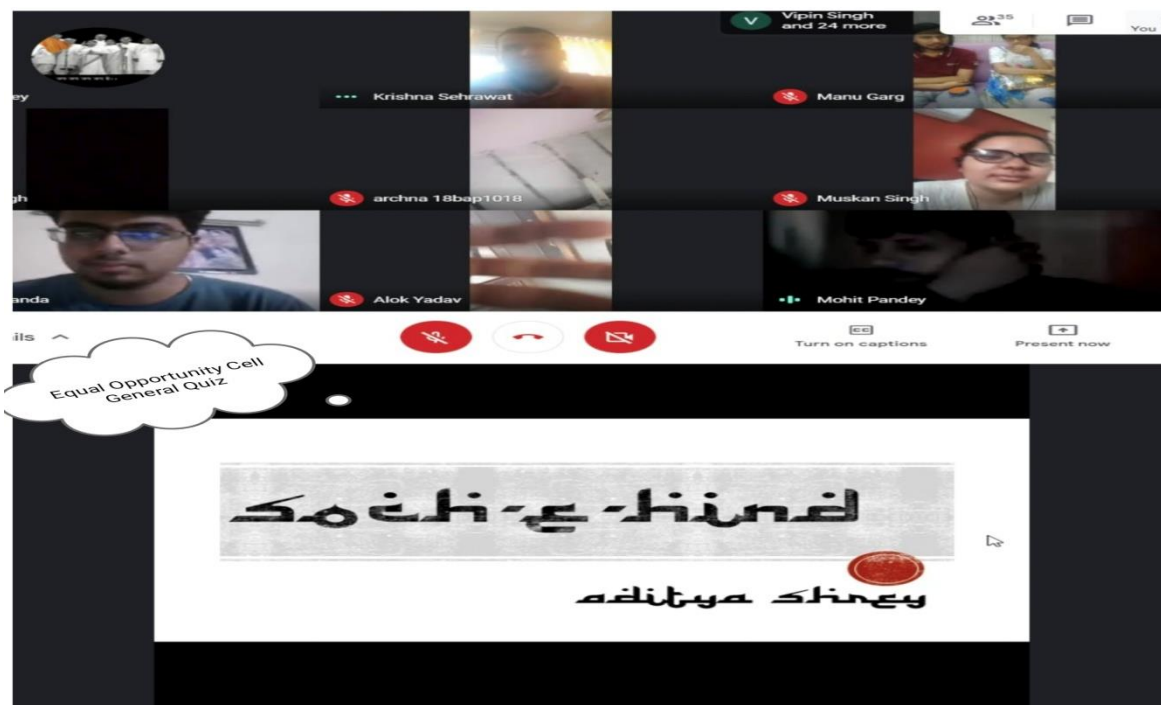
Vipin Singh and 24 more

35

You

ey

Krishna Sehrawat

Manu Garg

gh

archna 18bap1018

Muskan Singh

anda

Alok Yadav

Mohit Pandey

ils

Turn on captions

Present now

Equal Opportunity Cell General Quiz

Soch-e-hind

aditya shrey